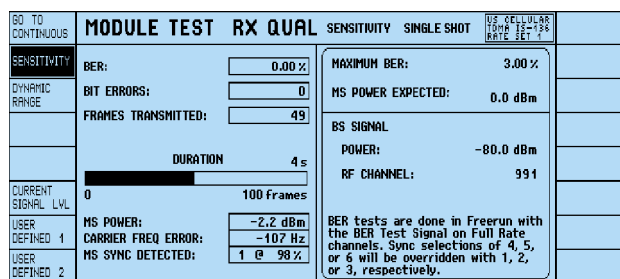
GO TO CONTINUOUS

MODULE TEST RX QUAL SENSITIVITY SINGLE SHOT

US CELLULAR TDMA IS-136 RATE SET 1

SENSITIVITY

DYNAMIC RANGE

CURRENT SIGNAL LVL

USER DEFINED 1

USER DEFINED 2

BER: 0.00 %

BIT ERRORS: 0

FRAMES TRANSMITTED: 49

DURATION 4 s

0 100 frames

MS POWER: −2.2 dBm

CARRIER FREQ ERROR: −107 Hz

MS SYNC DETECTED: 1 @ 98 %

MAXIMUM BER: 3.00 %

MS POWER EXPECTED: 0.0 dBm

BS SIGNAL

POWER: −80.0 dBm

RF CHANNEL: 991

BER tests are done in Freerun with the BER Test Signal on Full Rate channels. Sync selections of 4, 5, or 6 will be overridden with 1, 2, or 3, respectively.